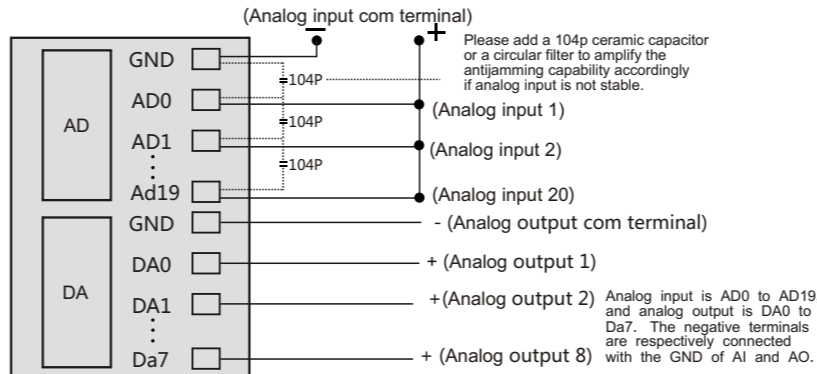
(Analog input com terminal)

Please add a 104p ceramic capacitor or a circular filter to amplify the antijamming capability accordingly if analog input is not stable.

AD

GND

AD0

AD1

Ad19

104P

104P

104P

(Analog input 1)

(Analog input 2)

(Analog input 20)

DA

GND

DA0

DA1

Da7

- (Analog output com terminal)

+ (Analog output 1)

+(Analog output 2)

+ (Analog output 8)

Analog input is AD0 to AD19 and analog output is DA0 to Da7. The negative terminals are respectively connected with the GND of AI and AO.